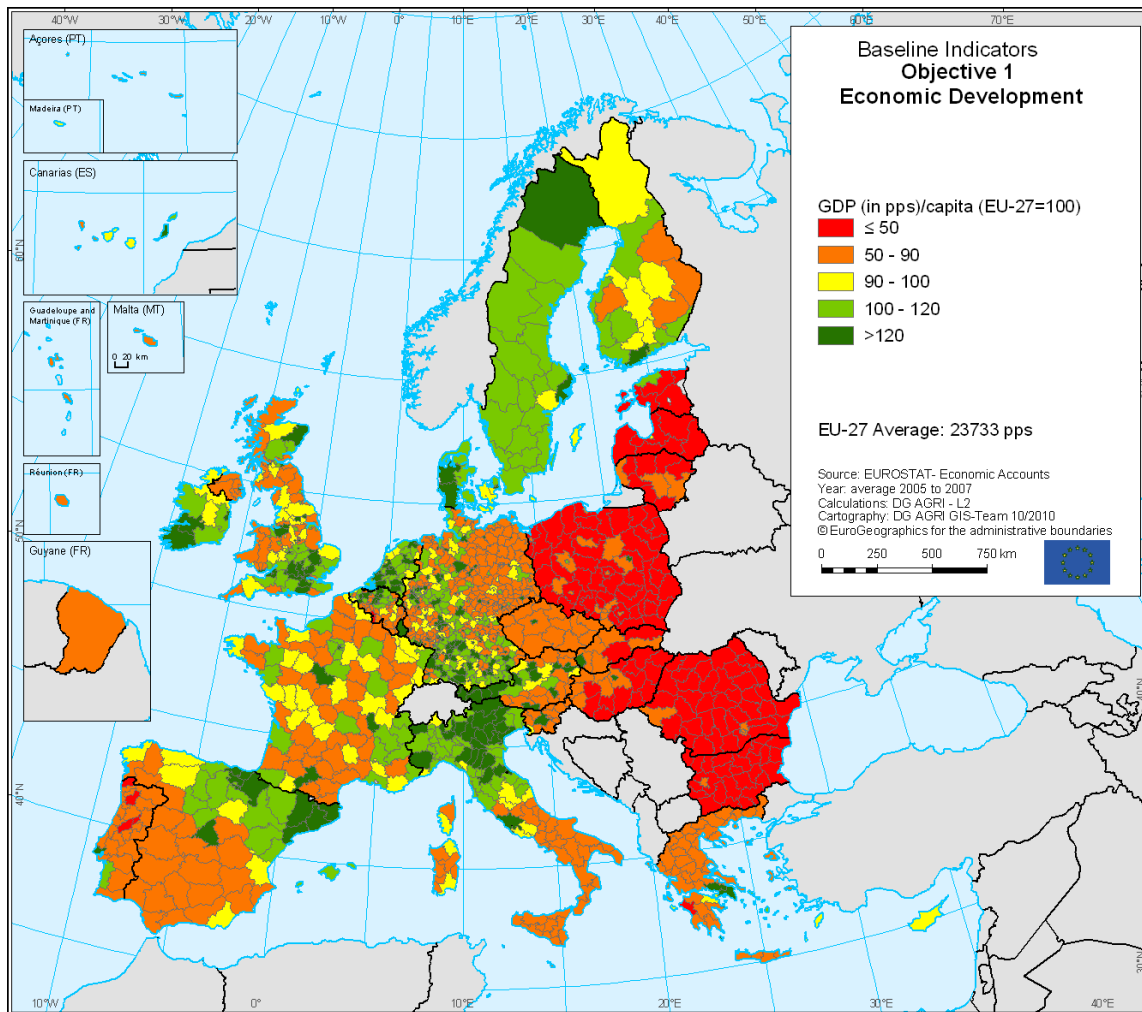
40°W 30°W 20°W 10°W 0° 10°E 20°E 30°E 40°E 50°E 60°E 70°E

Açores (PT)

Madeira (PT)

Canarias (ES)

Guadeloupe and Martinique (FR)

Malta (MT)

0 20 km

Réunion (FR)

Guyane (FR)

Baseline Indicators
Objective 1
Economic Development

GDP (in pps)/capita (EU-27=100)
≤ 50
50 - 90
90 - 100
100 - 120
>120

EU-27 Average: 23733 pps

Source: EUROSTAT- Economic Accounts
Year: average 2005 to 2007
Calculations: DG AGRI - L2
Cartography: DG AGRI GIS-Team 10/2010
© EuroGeographics for the administrative boundaries

0 250 500 750 km

60°N 50°N 40°N 30°N

10°W 0° 10°E 20°E 30°E 40°E